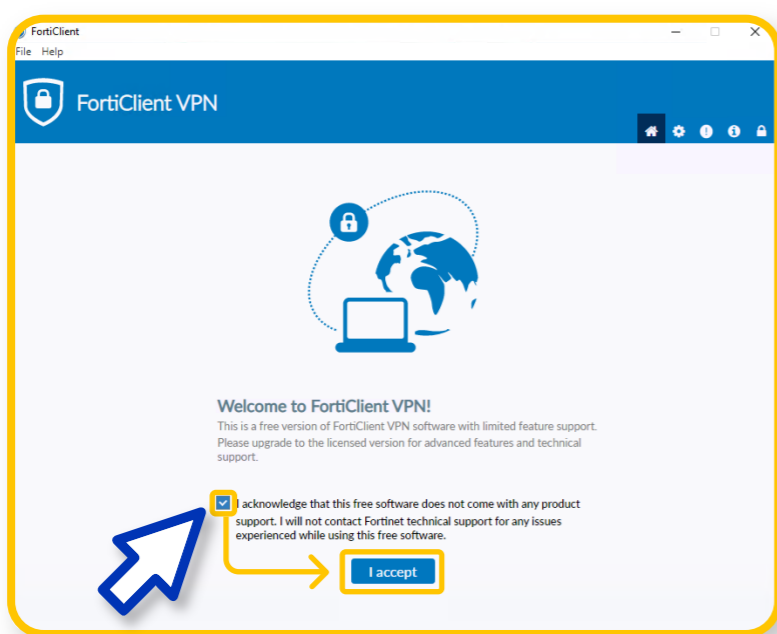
FortiClient

File Help

FortiClient VPN

Welcome to FortiClient VPN!

This is a free version of FortiClient VPN software with limited feature support. Please upgrade to the licensed version for advanced features and technical support.

I acknowledge that this free software does not come with any product support. I will not contact Fortinet technical support for any issues experienced while using this free software.

I accept